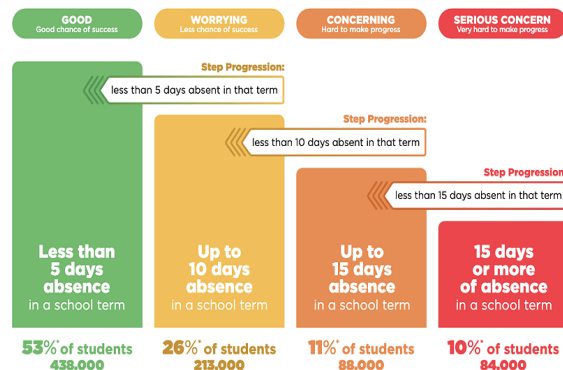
GOOD
Good chance of success

WORRYING
Less chance of success

CONCERNING
Hard to make progress

SERIOUS CONCERN
Very hard to make progress

Step Progression:
less than 5 days absent in that term

Step Progression:
less than 10 days absent in that term

Step Progression
less than 15 days absent in that term

Less than 5 days absence
in a school term

Up to 10 days absence
in a school term

Up to 15 days absence
in a school term

15 days or more of absence
in a school term

53%* of students
438.000

26%* of students
213.000

11%* of students
88.000

10%* of students
84.000